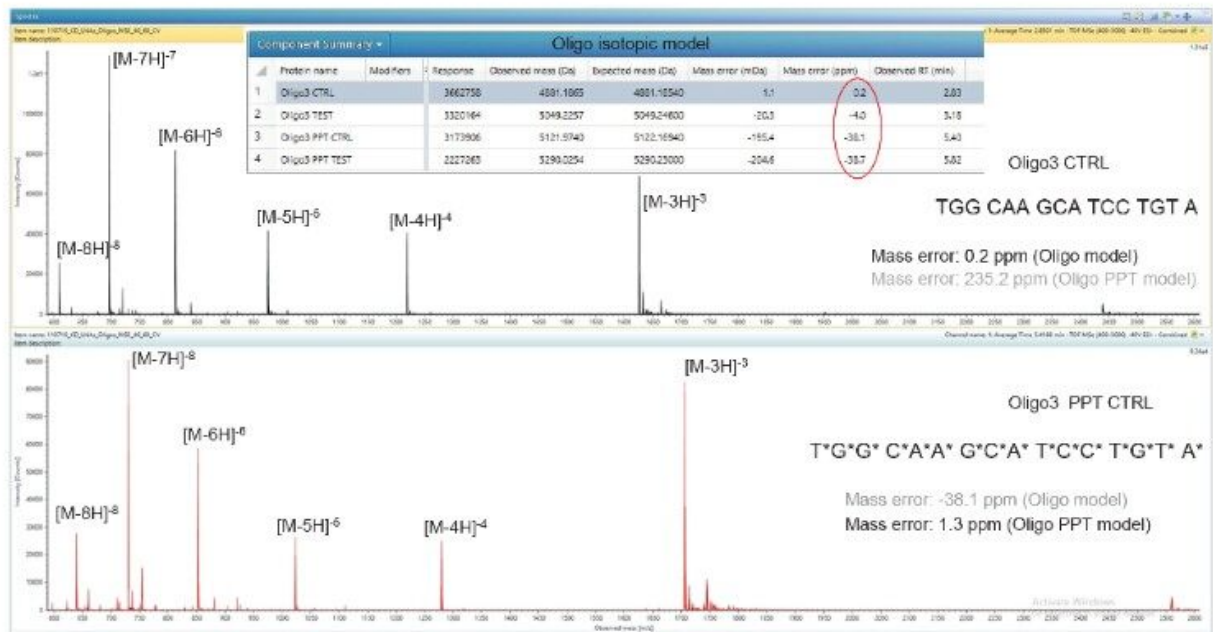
Spectra

Component Summary ▾ Oligo isotopic model

| | Protein name | Modifiers | Response | Observed mass (Da) | Expected mass (Da) | Mass error (mDa) | Mass error (ppm) | Observed RT (min) |
|---|---|---|---|---|---|---|---|---|
| 1 | Oligo3 CTRL | | 3662758 | 4881.1065 | 4881.10540 | 1.1 | 0.2 | 2.83 |
| 2 | Oligo3 TEST | | 3320164 | 5049.2257 | 5049.24600 | -20.3 | -4.0 | 3.18 |
| 3 | Oligo3 PPT CTRL | | 3173906 | 5121.9740 | 5122.16940 | -195.4 | -38.1 | 5.40 |
| 4 | Oligo3 PPT TEST | | 2227263 | 5290.0254 | 5290.23000 | -204.6 | -38.7 | 5.82 |

$[M-7H]^{-7}$
$[M-6H]^{-6}$
$[M-5H]^{-5}$
$[M-4H]^{-4}$
$[M-3H]^{-3}$
$[M-8H]^{-8}$

Oligo3 CTRL

TGG CAA GCA TCC TGT A

Mass error: 0.2 ppm (Oligo model)
Mass error: 235.2 ppm (Oligo PPT model)

$[M-7H]^{-8}$
$[M-3H]^{-3}$
$[M-6H]^{-6}$
$[M-8H]^{-8}$
$[M-5H]^{-5}$
$[M-4H]^{-4}$

Oligo3 PPT CTRL

T*G*G* C*A*A* G*C*A* T*C*C* T*G*T* A*

Mass error: -38.1 ppm (Oligo model)
Mass error: 1.3 ppm (Oligo PPT model)

Observed mass (m/z)

Activate Windows